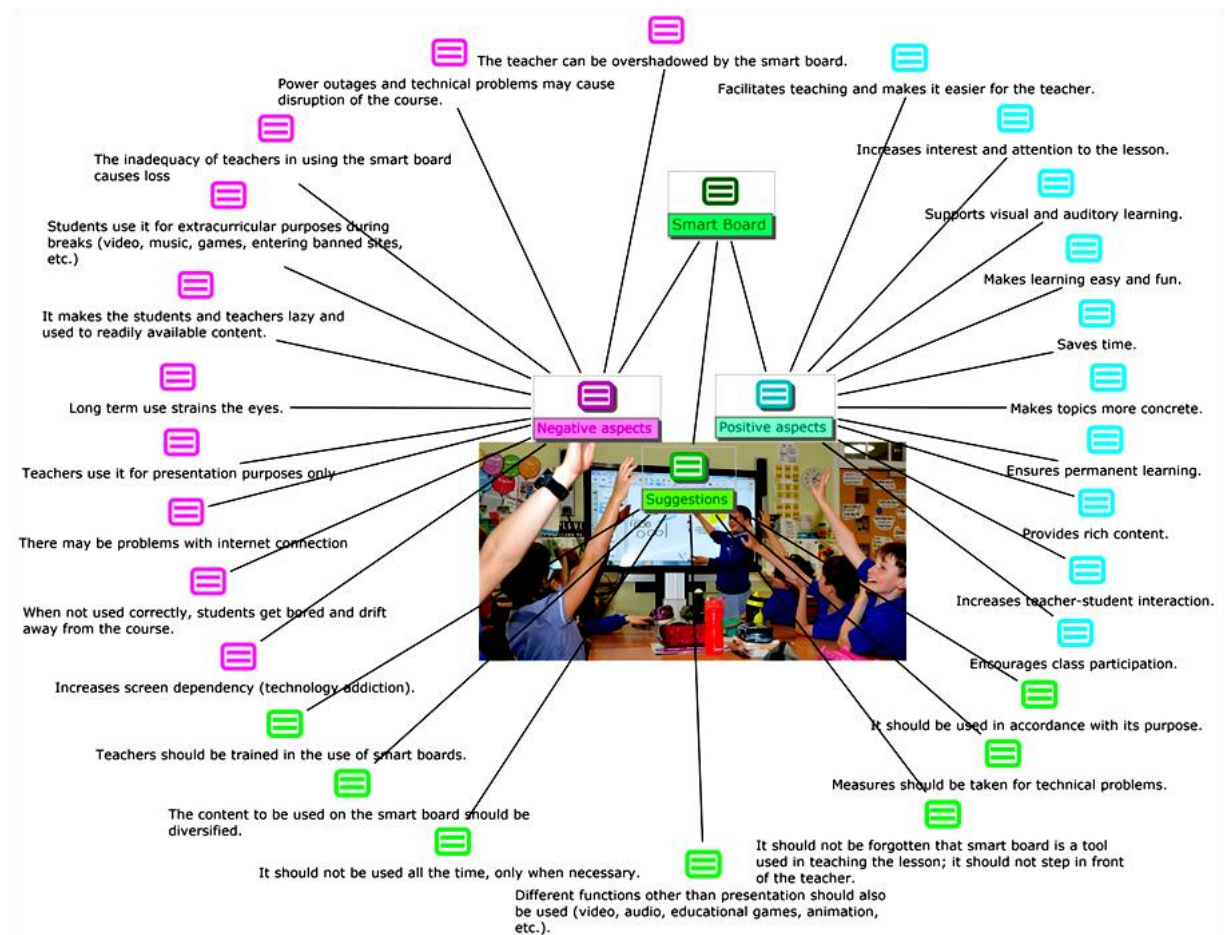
The teacher can be overshadowed by the smart board.

Power outages and technical problems may cause disruption of the course.

Facilitates teaching and makes it easier for the teacher.

Increases interest and attention to the lesson.

The inadequacy of teachers in using the smart board causes loss

Smart Board

Supports visual and auditory learning.

Students use it for extracurricular purposes during breaks (video, music, games, entering banned sites, etc.)

Makes learning easy and fun.

It makes the students and teachers lazy and used to readily available content.

Saves time.

Long term use strains the eyes.

Negative aspects

Positive aspects

Makes topics more concrete.

Teachers use it for presentation purposes only

Ensures permanent learning.

Suggestions

There may be problems with internet connection

Provides rich content.

When not used correctly, students get bored and drift away from the course.

Increases teacher-student interaction.

Encourages class participation.

Increases screen dependency (technology addiction).

It should be used in accordance with its purpose.

Teachers should be trained in the use of smart boards.

Measures should be taken for technical problems.

The content to be used on the smart board should be diversified.

It should not be forgotten that smart board is a tool used in teaching the lesson; it should not step in front of the teacher.

It should not be used all the time, only when necessary.

Different functions other than presentation should also be used (video, audio, educational games, animation, etc.).